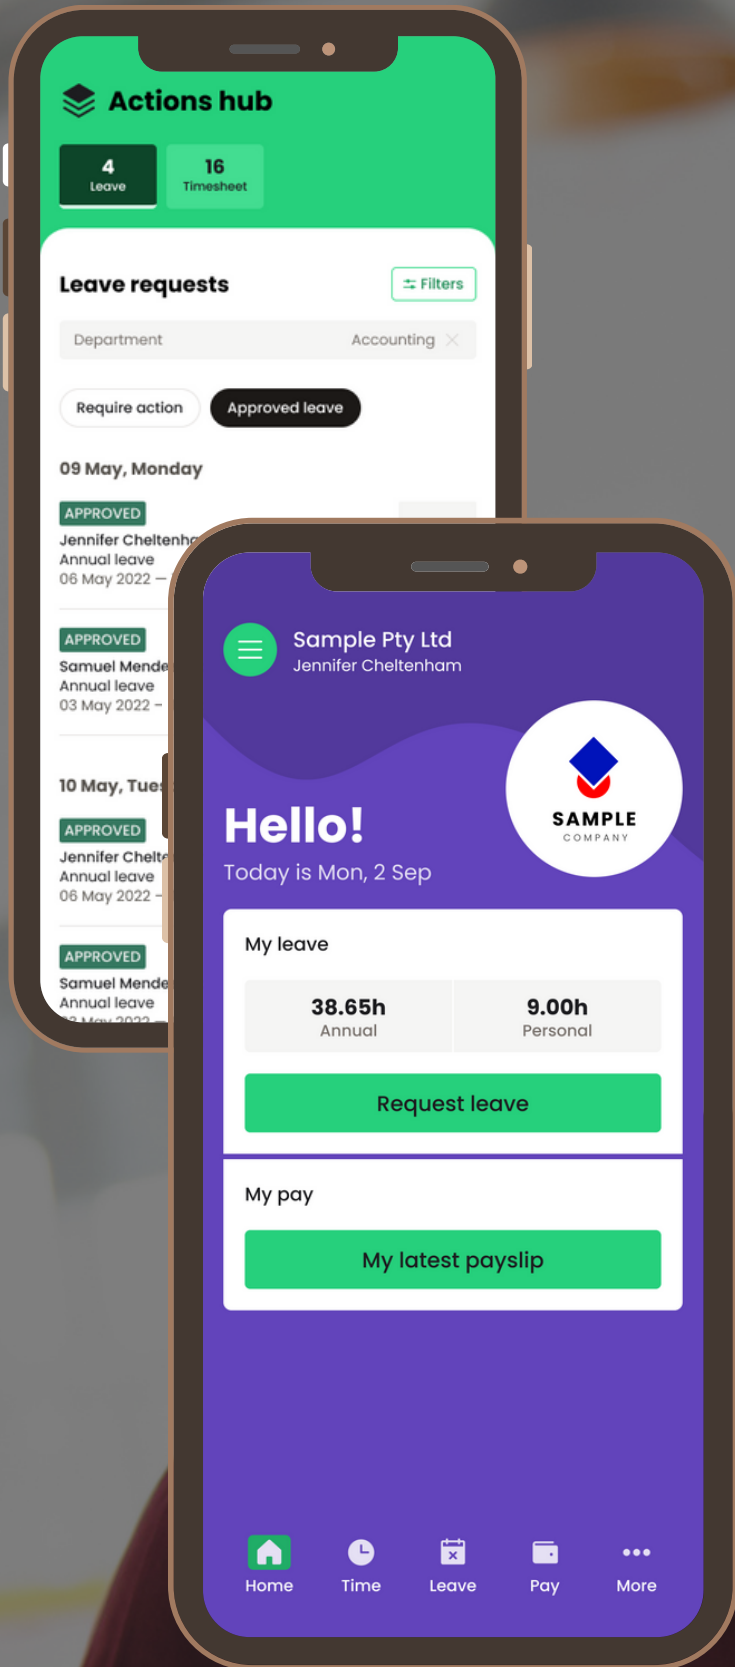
Actions hub

4
Leave

16
Timesheet

Leave requests

Filters

Department Accounting

Require action

Approved leave

09 May, Monday

APPROVED
Jennifer Cheltenh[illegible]
Annual leave
06 May 2022 –

APPROVED
Samuel Mende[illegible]
Annual leave
03 May 2022 –

10 May, Tue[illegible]

APPROVED
Jennifer Chelt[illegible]
Annual leave
06 May 2022 –

APPROVED
Samuel Mende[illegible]
Annual leave
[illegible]

Sample Pty Ltd
Jennifer Cheltenham

SAMPLE
COMPANY

Hello!
Today is Mon, 2 Sep

My leave

38.65h
Annual

9.00h
Personal

Request leave

My pay

My latest payslip

Home Time Leave Pay More